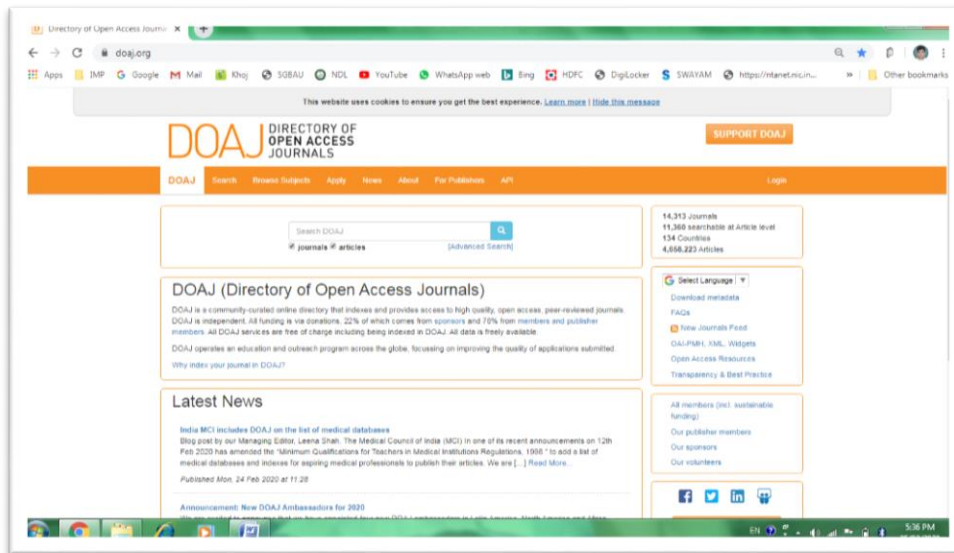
Directory of Open Access Journ ×

doaj.org

Apps IMP Google Mail Khoj SGBAU NDL YouTube WhatsApp web Bing HDFC DigiLocker SWAYAM https://ritanet.nic.in... » Other bookmarks

This website uses cookies to ensure you get the best experience. Learn more | Hide this message

DOAJ DIRECTORY OF OPEN ACCESS JOURNALS

SUPPORT DOAJ

DOAJ Search Browse Subjects Apply News About For Publishers API Login

Search DOAJ

journals articles [Advanced Search]

14,313 Journals
11,360 searchable at Article level
134 Countries
4,658,223 Articles

DOAJ (Directory of Open Access Journals)

DOAJ is a community-curated online directory that indexes and provides access to high quality, open access, peer-reviewed journals. DOAJ is independent. All funding is via donations, 22% of which comes from sponsors and 78% from members and publisher members. All DOAJ services are free of charge including being indexed in DOAJ. All data is freely available.

DOAJ operates an education and outreach program across the globe, focusing on improving the quality of applications submitted.

Why index your journal in DOAJ?

Select Language
Download metadata
FAQs
New Journals Feed
OAI-PMH, XML, Widgets
Open Access Resources
Transparency & Best Practice

Latest News

India MCI includes DOAJ on the list of medical databases
Blog post by our Managing Editor, Leena Shah. The Medical Council of India (MCI) in one of its recent announcements on 12th Feb 2020 has amended the "Minimum Qualifications for Teachers in Medical Institutions Regulations, 1998" to add a list of medical databases and indexes for aspiring medical professionals to publish their articles. We are [...] Read More...

Published Mon, 24 Feb 2020 at 11:28

Announcement: New DOAJ Ambassadors for 2020

All members (incl. sustainable funding)
Our publisher members
Our sponsors
Our volunteers

EN 5:36 PM